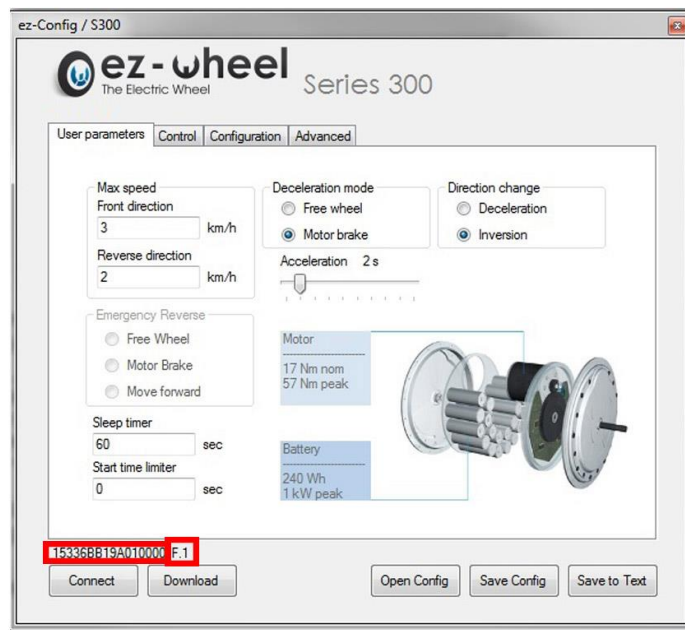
ez-Config / S300

ez-wheel
The Electric Wheel
Series 300

User parameters | Control | Configuration | Advanced

Max speed
Front direction
3 km/h
Reverse direction
2 km/h

Deceleration mode
Free wheel
Motor brake

Direction change
Deceleration
Inversion

Acceleration 2 s

Emergency Reverse
Free Wheel
Motor Brake
Move forward

Motor
17 Nm nom
57 Nm peak

Sleep timer
60 sec
Start time limiter
0 sec

Battery
240 Wh
1 kW peak

15336BB19A010000 F.1

Connect
Download
Open Config
Save Config
Save to Text